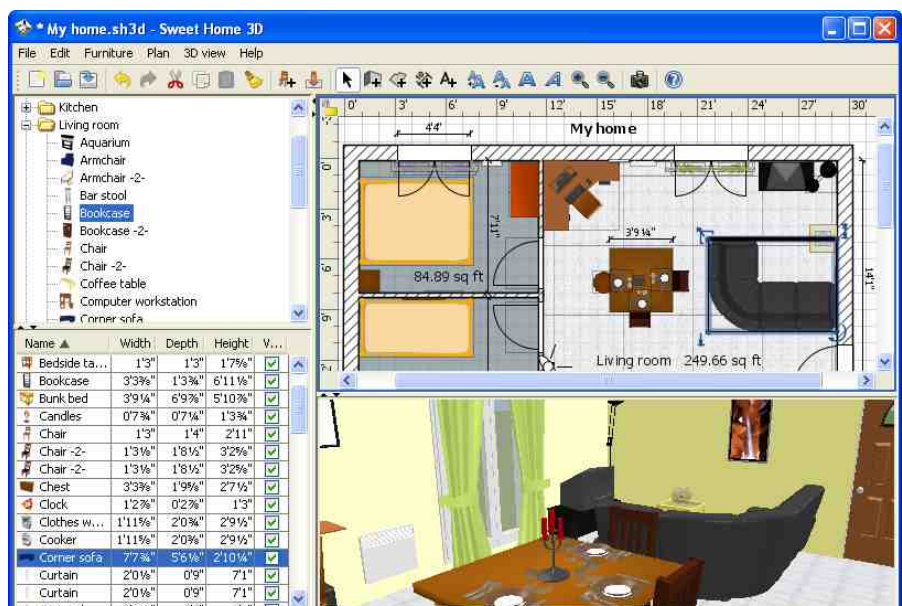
* My home.sh3d - Sweet Home 3D

File Edit Furniture Plan 3D view Help

Kitchen
Living room
Aquarium
Armchair
Armchair -2-
Bar stool
Bookcase
Bookcase -2-
Chair
Chair -2-
Coffee table
Computer workstation
Corner sofa

| Name ▲ | Width | Depth | Height | V... |
|---|---|---|---|---|
| Bedside ta... | 1'3" | 1'3" | 1'7⅝" | ☑ |
| Bookcase | 3'3⅜" | 1'3¾" | 6'11⅛" | ☑ |
| Bunk bed | 3'9¼" | 6'9⅞" | 5'10⅞" | ☑ |
| Candles | 0'7¾" | 0'7¼" | 1'3¾" | ☑ |
| Chair | 1'3" | 1'4" | 2'11" | ☑ |
| Chair -2- | 1'3⅛" | 1'8½" | 3'2⅝" | ☑ |
| Chair -2- | 1'3⅛" | 1'8½" | 3'2⅝" | ☑ |
| Chest | 3'3⅜" | 1'9⅝" | 2'7½" | ☑ |
| Clock | 1'2⅞" | 0'2⅝" | 1'3" | ☑ |
| Clothes w... | 1'11⅝" | 2'0⅜" | 2'9½" | ☑ |
| Cooker | 1'11⅝" | 2'0⅜" | 2'9½" | ☑ |
| Corner sofa | 7'7¾" | 5'6⅛" | 2'10¼" | ☑ |
| Curtain | 2'0⅛" | 0'9" | 7'1" | ☑ |
| Curtain | 2'0⅛" | 0'9" | 7'1" | ☑ |

0' 3' 6' 9' 12' 15' 18' 21' 24' 27' 30'
0' 3' 6' 9'
My home
4'4"
7'11"
3'9¼"
14'1"
84.89 sq ft
Living room 249.66 sq ft